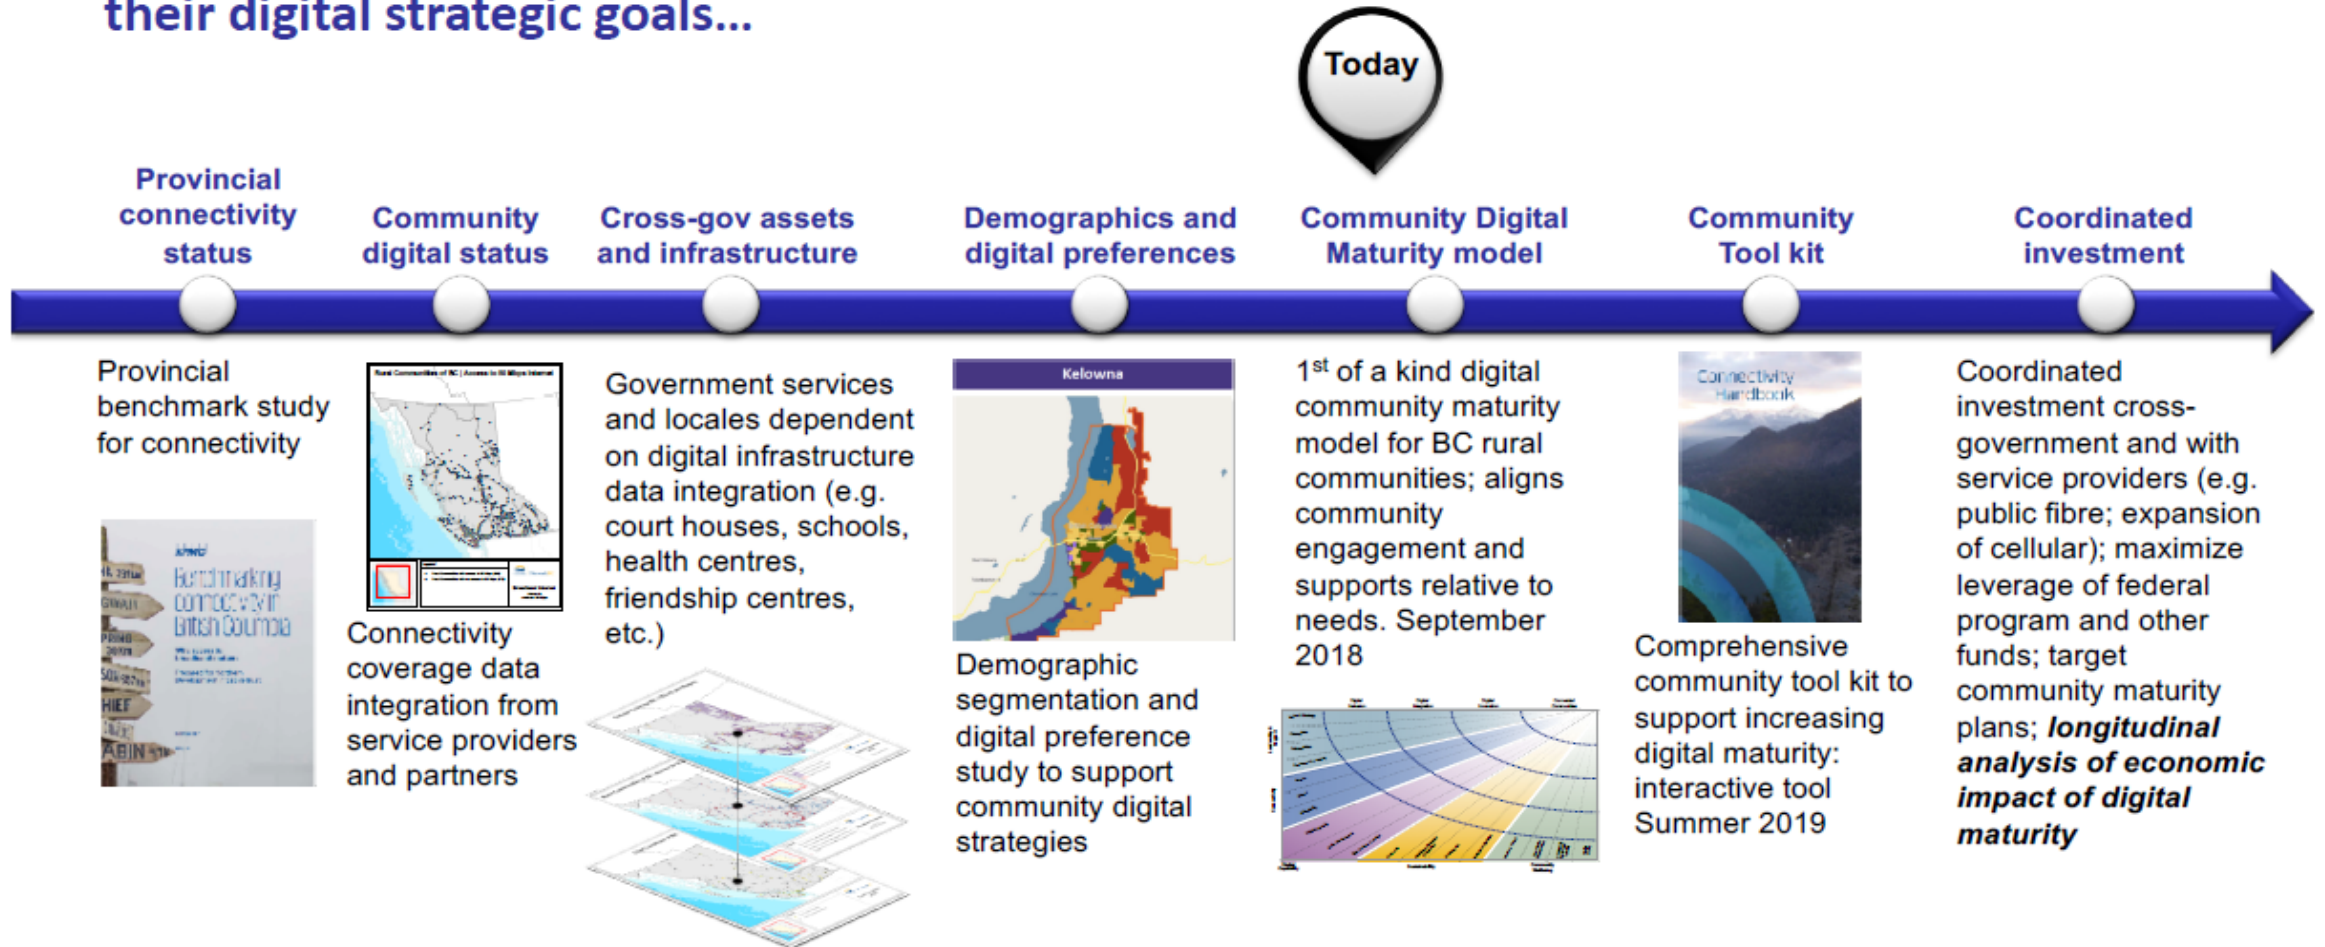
their digital strategic goals…

Today

Provincial connectivity status

Community digital status

Cross-gov assets and infrastructure

Demographics and digital preferences

Community Digital Maturity model

Community Tool kit

Coordinated investment

Provincial benchmark study for connectivity

KPMG
Benchmarking connectivity in British Columbia

Connectivity coverage data integration from service providers and partners

Government services and locales dependent on digital infrastructure data integration (e.g. court houses, schools, health centres, friendship centres, etc.)

Kelowna

Demographic segmentation and digital preference study to support community digital strategies

1$^{st}$ of a kind digital community maturity model for BC rural communities; aligns community engagement and supports relative to needs. September 2018

Connectivity Handbook

Comprehensive community tool kit to support increasing digital maturity: interactive tool Summer 2019

Coordinated investment cross-government and with service providers (e.g. public fibre; expansion of cellular); maximize leverage of federal program and other funds; target community maturity plans; ***longitudinal analysis of economic impact of digital maturity***